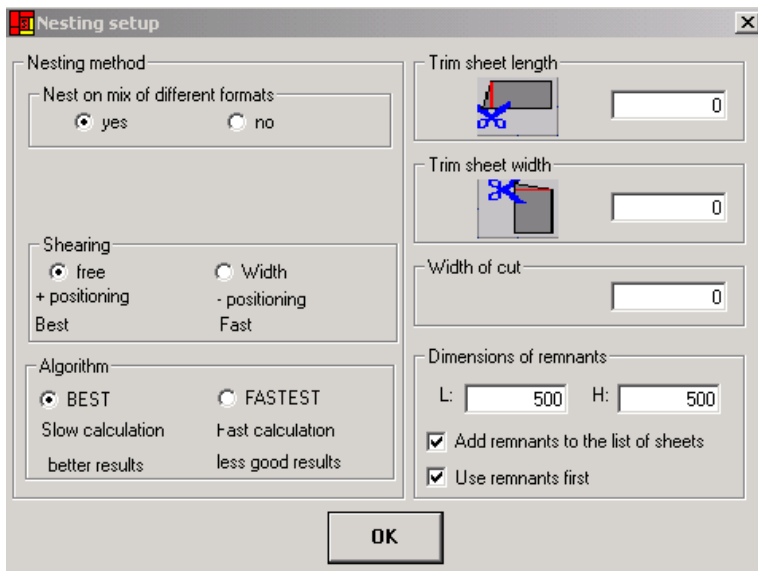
Nesting setup

Nesting method

Nest on mix of different formats

yes

no

Shearing

free

+ positioning

Best

Width

- positioning

Fast

Algorithm

BEST

Slow calculation

better results

FASTEST

Fast calculation

less good results

Trim sheet length

0

Trim sheet width

0

Width of cut

0

Dimensions of remnants

L: 500

H: 500

Add remnants to the list of sheets

Use remnants first

OK